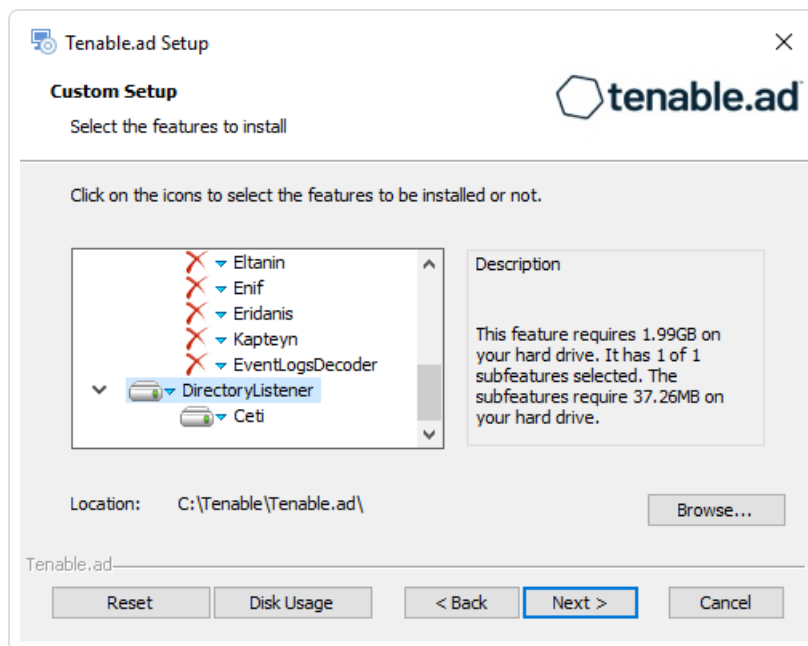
Tenable.ad Setup

×

Custom Setup

Select the features to install

tenable.ad

Click on the icons to select the features to be installed or not.

Eltanin
Enif
Eridanis
Kapteyn
EventLogsDecoder
DirectoryListener
Ceti

Description

This feature requires 1.99GB on your hard drive. It has 1 of 1 subfeatures selected. The subfeatures require 37.26MB on your hard drive.

Location: C:\Tenable\Tenable.ad\

Browse...

Tenable.ad

Reset

Disk Usage

< Back

Next >

Cancel